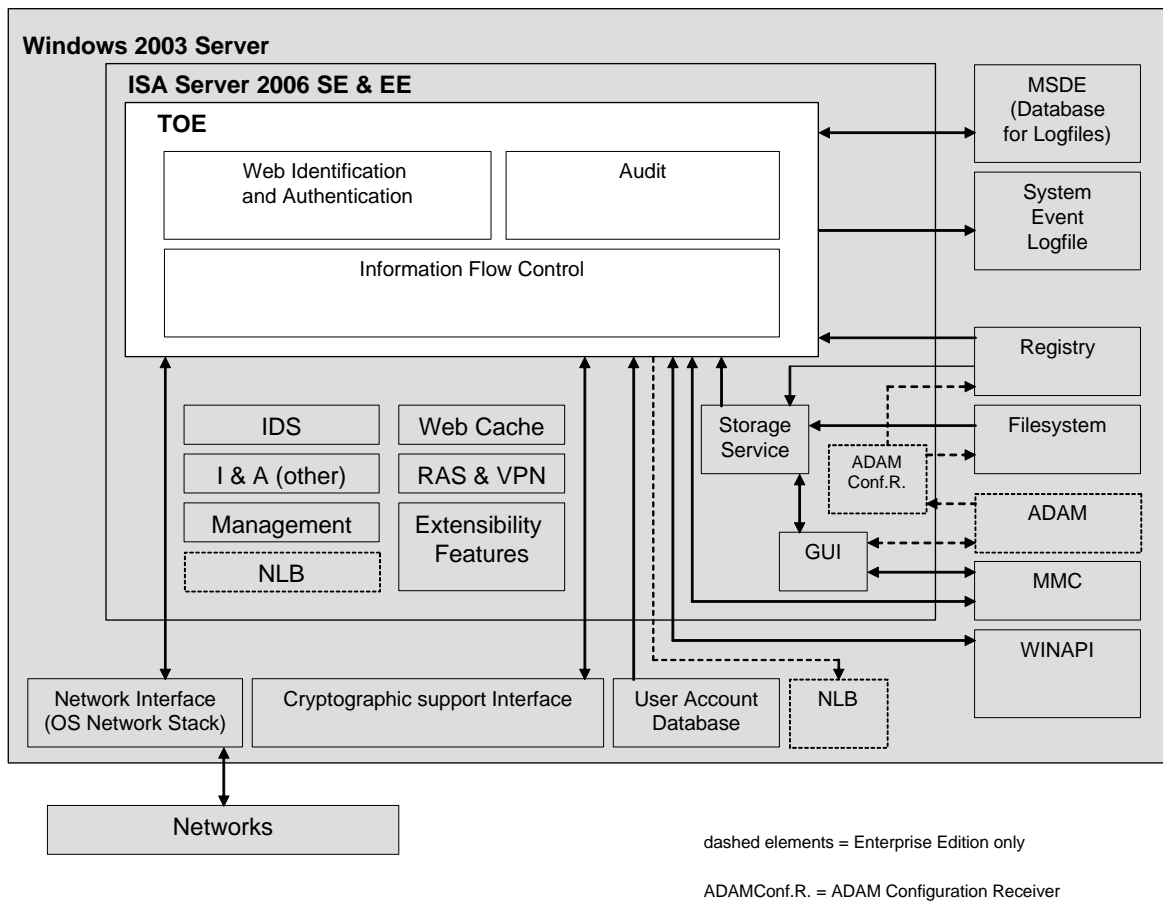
Windows 2003 Server

ISA Server 2006 SE & EE

TOE

Web Identification and Authentication

Audit

Information Flow Control

MSDE (Database for Logfiles)

System Event Logfile

Registry

Filesystem

ADAM

MMC

WINAPI

IDS

Web Cache

I & A (other)

RAS & VPN

Management

Extensibility Features

NLB

Storage Service

ADAM Conf.R.

GUI

Network Interface (OS Network Stack)

Cryptographic support Interface

User Account Database

NLB

Networks

dashed elements = Enterprise Edition only

ADAMConf.R. = ADAM Configuration Receiver